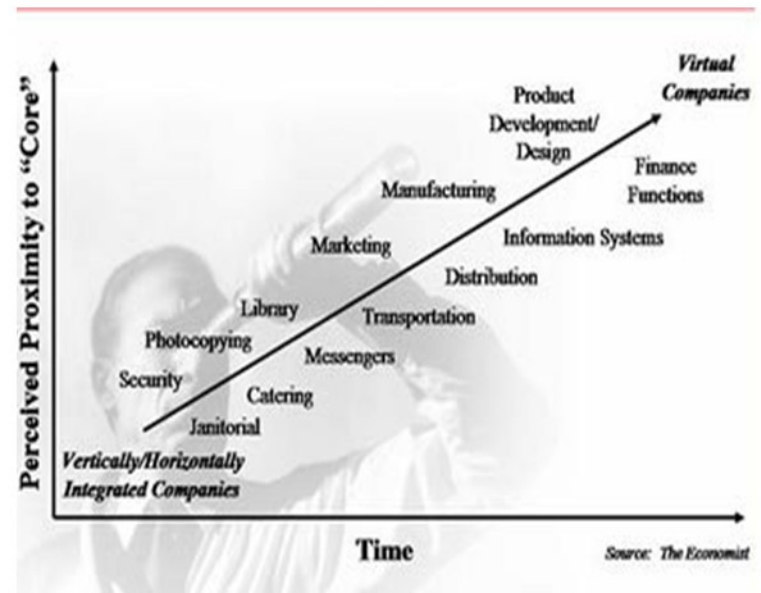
Perceived Proximity to "Core"

Virtual Companies

Product Development/ Design

Finance Functions

Manufacturing

Information Systems

Marketing

Distribution

Library

Transportation

Photocopying

Messengers

Security

Catering

Janitorial

Vertically/Horizontally Integrated Companies

Time

Source: The Economist